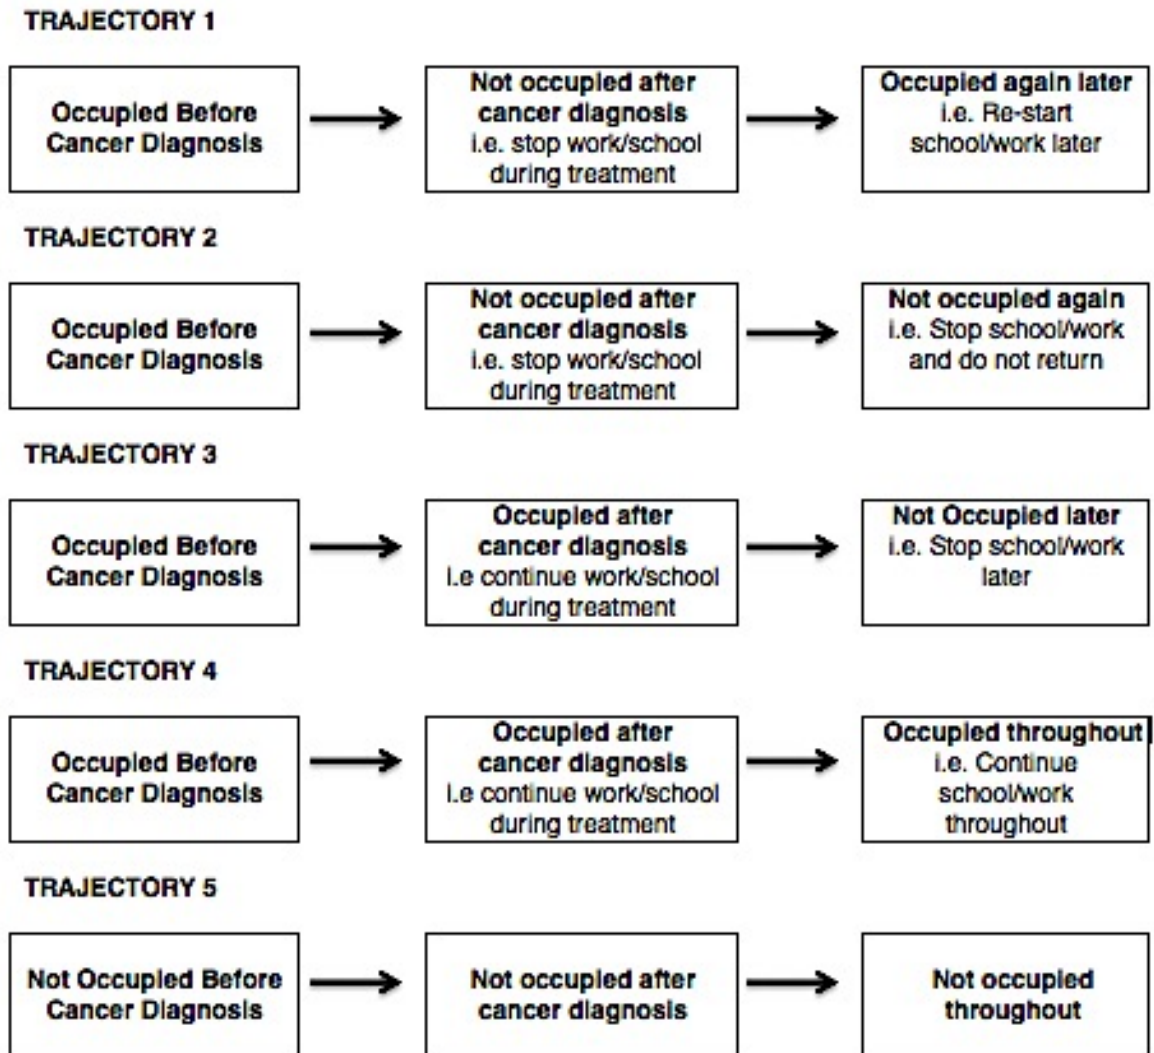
TRAJECTORY 1

Occupied Before Cancer Diagnosis

Not occupied after cancer diagnosis i.e. stop work/school during treatment

Occupied again later i.e. Re-start school/work later

TRAJECTORY 2

Occupied Before Cancer Diagnosis

Not occupied after cancer diagnosis i.e. stop work/school during treatment

Not occupied again i.e. Stop school/work and do not return

TRAJECTORY 3

Occupied Before Cancer Diagnosis

Occupied after cancer diagnosis i.e continue work/school during treatment

Not Occupied later i.e. Stop school/work later

TRAJECTORY 4

Occupied Before Cancer Diagnosis

Occupied after cancer diagnosis i.e continue work/school during treatment

Occupied throughout i.e. Continue school/work throughout

TRAJECTORY 5

Not Occupied Before Cancer Diagnosis

Not occupied after cancer diagnosis

Not occupied throughout